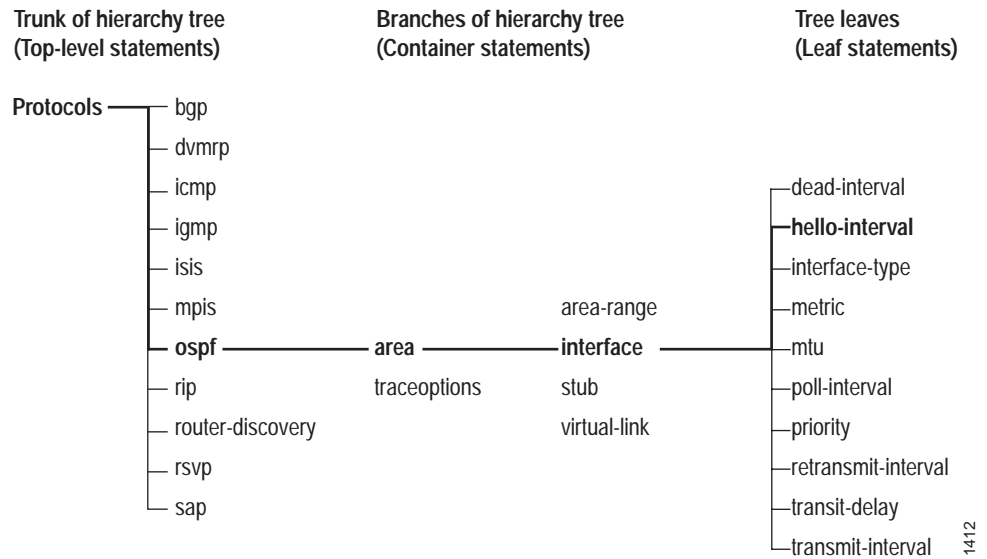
Trunk of hierarchy tree
(Top-level statements)

Branches of hierarchy tree
(Container statements)

Tree leaves
(Leaf statements)

Protocols

bgp
dvmrp
icmp
igmp
isis
mpis
ospf
rip
router-discovery
rsvp
sap

area
traceoptions

area-range
interface
stub
virtual-link

dead-interval
hello-interval
interface-type
metric
mtu
poll-interval
priority
retransmit-interval
transit-delay
transmit-interval

1412